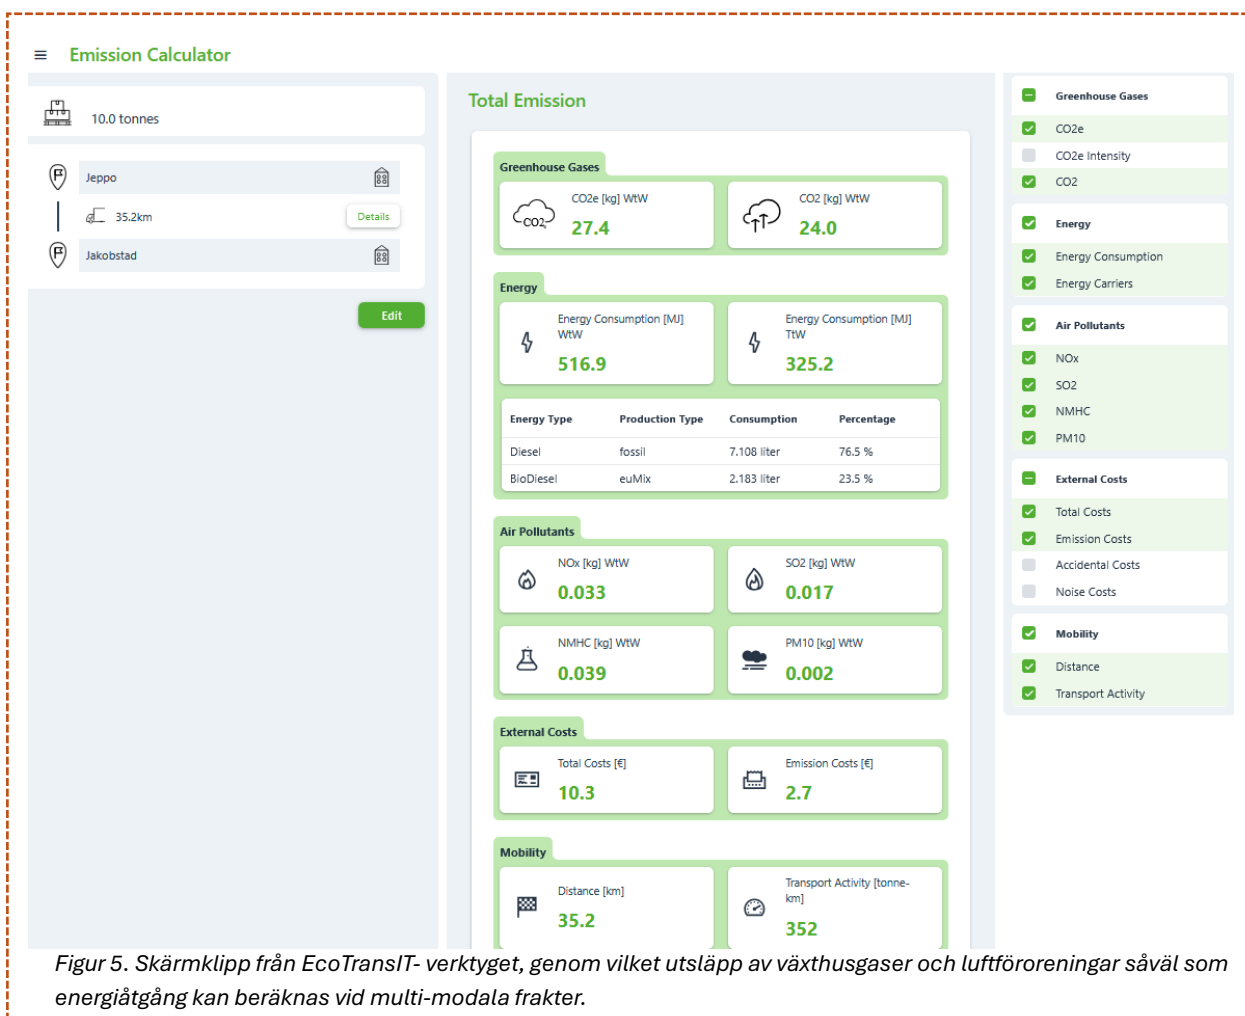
≡ Emission Calculator

10.0 tonnes

Jeppo

35.2km

Details

Jakobstad

Edit

Total Emission

Greenhouse Gases

CO2 CO2e [kg] WtW 27.4

CO2 [kg] WtW 24.0

Energy

Energy Consumption [MJ] WtW 516.9

Energy Consumption [MJ] TtW 325.2

| Energy Type | Production Type | Consumption | Percentage |
|---|---|---|---|
| Diesel | fossil | 7.108 liter | 76.5 % |
| BioDiesel | euMix | 2.183 liter | 23.5 % |

Air Pollutants

NOx [kg] WtW 0.033

SO2 [kg] WtW 0.017

NMHC [kg] WtW 0.039

PM10 [kg] WtW 0.002

External Costs

Total Costs [€] 10.3

Emission Costs [€] 2.7

Mobility

Distance [km] 35.2

Transport Activity [tonne-km] 352

Greenhouse Gases

CO2e

CO2e Intensity

CO2

Energy

Energy Consumption

Energy Carriers

Air Pollutants

NOx

SO2

NMHC

PM10

External Costs

Total Costs

Emission Costs

Accidental Costs

Noise Costs

Mobility

Distance

Transport Activity

Figur 5. Skärmklipp från EcoTransIT- verktyget, genom vilket utsläpp av växthusgaser och luftföroreningar såväl som energiåtgång kan beräknas vid multi-modala frakter.